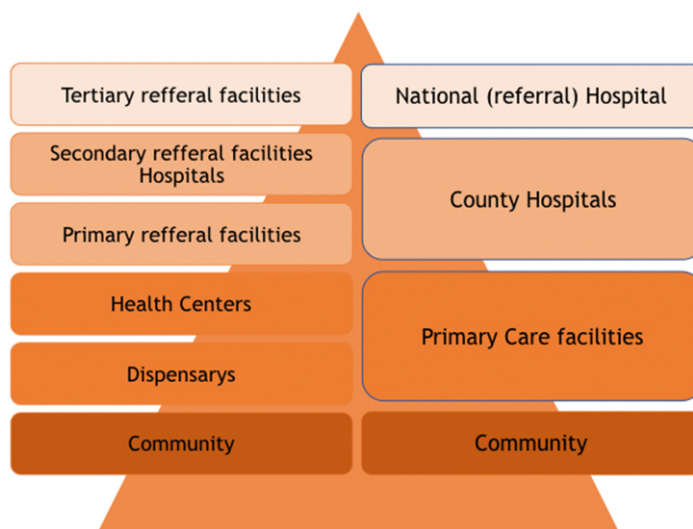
Tertiary refferal facilities

National (referral) Hospital

Secondary refferal facilities Hospitals

Primary refferal facilities

County Hospitals

Health Centers

Dispensarys

Primary Care facilities

Community

Community